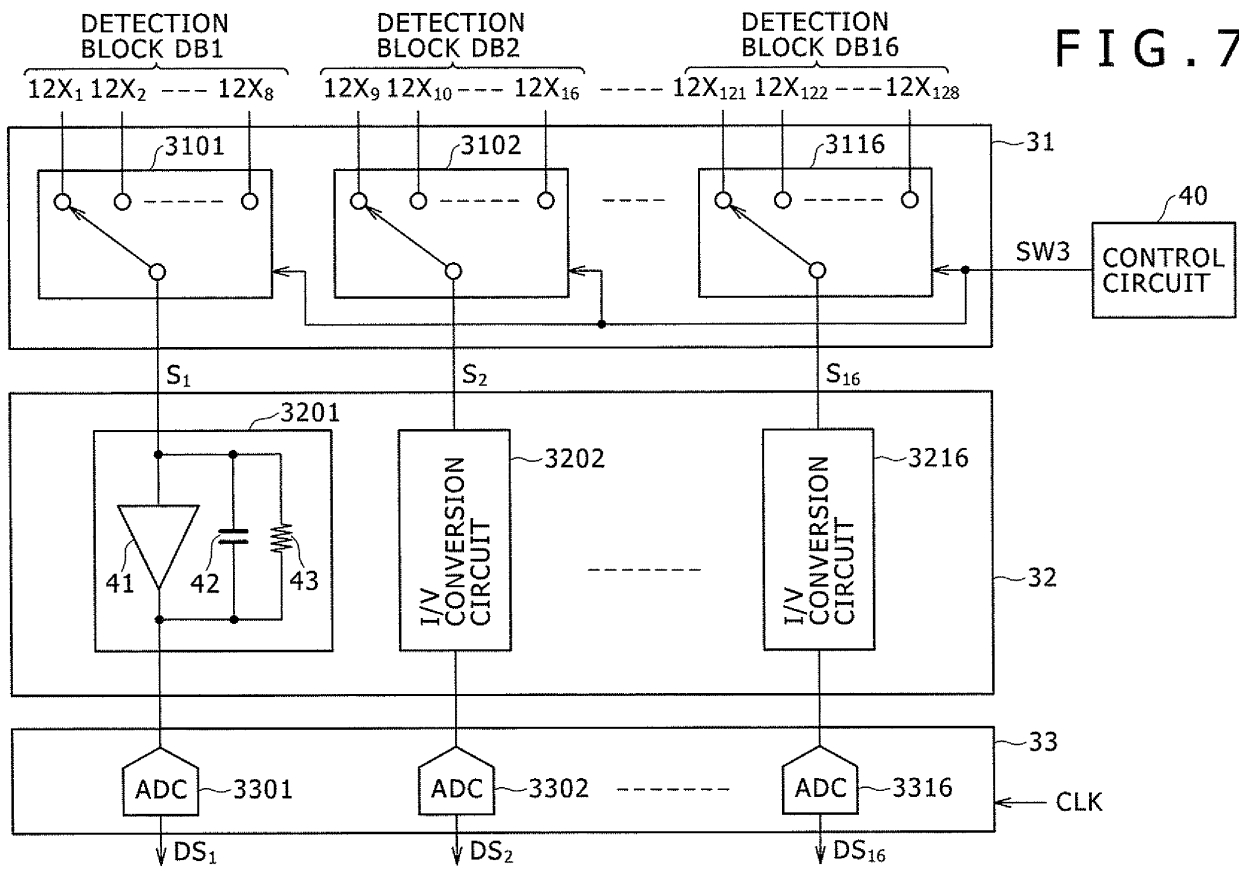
DETECTION BLOCK DB1

DETECTION BLOCK DB2

DETECTION BLOCK DB16

FIG.7

$12X_1$ $12X_2$ --- $12X_8$

$12X_9$ $12X_{10}$ --- $12X_{16}$

---- $12X_{121}$ $12X_{122}$ --- $12X_{128}$

31

3101

3102

3116

40

SW3

CONTROL CIRCUIT

$S_1$

$S_2$

$S_{16}$

3201

3202

3216

I/V CONVERSION CIRCUIT

I/V CONVERSION CIRCUIT

41

42

43

32

33

ADC

3301

ADC

3302

ADC

3316

CLK

$DS_1$

$DS_2$

$DS_{16}$